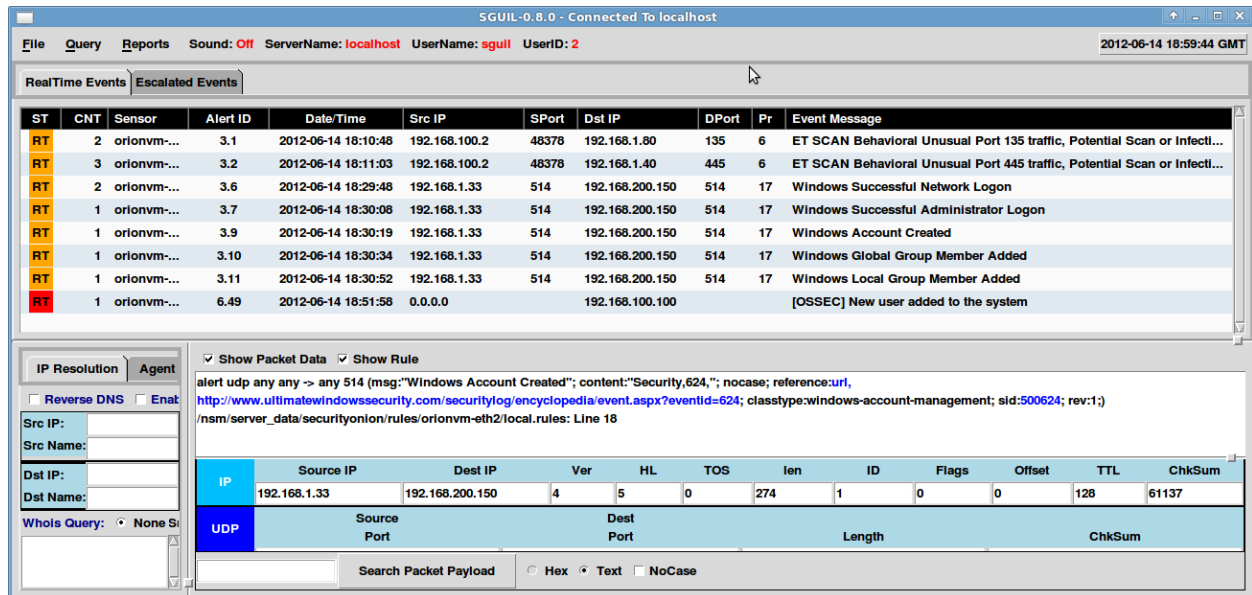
SGUIL-0.8.0 - Connected To localhost

File Query Reports Sound: Off ServerName: localhost UserName: sguil UserID: 2

2012-06-14 18:59:44 GMT

RealTime Events | Escalated Events

| ST | CNT | Sensor | Alert ID | Date/Time | Src IP | SPort | Dst IP | DPort | Pr | Event Message |
|---|---|---|---|---|---|---|---|---|---|---|
| RT | 2 | orionvm-... | 3.1 | 2012-06-14 18:10:48 | 192.168.100.2 | 48378 | 192.168.1.80 | 135 | 6 | ET SCAN Behavioral Unusual Port 135 traffic, Potential Scan or Infecti... |
| RT | 3 | orionvm-... | 3.2 | 2012-06-14 18:11:03 | 192.168.100.2 | 48378 | 192.168.1.40 | 445 | 6 | ET SCAN Behavioral Unusual Port 445 traffic, Potential Scan or Infecti... |
| RT | 2 | orionvm-... | 3.6 | 2012-06-14 18:29:48 | 192.168.1.33 | 514 | 192.168.200.150 | 514 | 17 | Windows Successful Network Logon |
| RT | 1 | orionvm-... | 3.7 | 2012-06-14 18:30:08 | 192.168.1.33 | 514 | 192.168.200.150 | 514 | 17 | Windows Successful Administrator Logon |
| RT | 1 | orionvm-... | 3.9 | 2012-06-14 18:30:19 | 192.168.1.33 | 514 | 192.168.200.150 | 514 | 17 | Windows Account Created |
| RT | 1 | orionvm-... | 3.10 | 2012-06-14 18:30:34 | 192.168.1.33 | 514 | 192.168.200.150 | 514 | 17 | Windows Global Group Member Added |
| RT | 1 | orionvm-... | 3.11 | 2012-06-14 18:30:52 | 192.168.1.33 | 514 | 192.168.200.150 | 514 | 17 | Windows Local Group Member Added |
| RT | 1 | orionvm-... | 6.49 | 2012-06-14 18:51:58 | 0.0.0.0 | | 192.168.100.100 | | | [OSSEC] New user added to the system |

IP Resolution | Agent

Reverse DNS Enab
Src IP:
Src Name:
Dst IP:
Dst Name:
Whois Query: None S

Show Packet Data Show Rule

alert udp any any -> any 514 (msg:"Windows Account Created"; content:"Security,624,"; nocase; reference:url, http://www.ultimatewindowssecurity.com/securitylog/encyclopedia/event.aspx?eventid=624; classtype:windows-account-management; sid:500624; rev:1;)
/nsm/server_data/securityonion/rules/orionvm-eth2/local.rules: Line 18

| IP | Source IP | Dest IP | Ver | HL | TOS | len | ID | Flags | Offset | TTL | ChkSum |
|---|---|---|---|---|---|---|---|---|---|---|---|
| | 192.168.1.33 | 192.168.200.150 | 4 | 5 | 0 | 274 | 1 | 0 | 0 | 128 | 61137 |

| UDP | Source Port | Dest Port | Length | ChkSum |
|---|---|---|---|---|

Search Packet Payload Hex Text NoCase